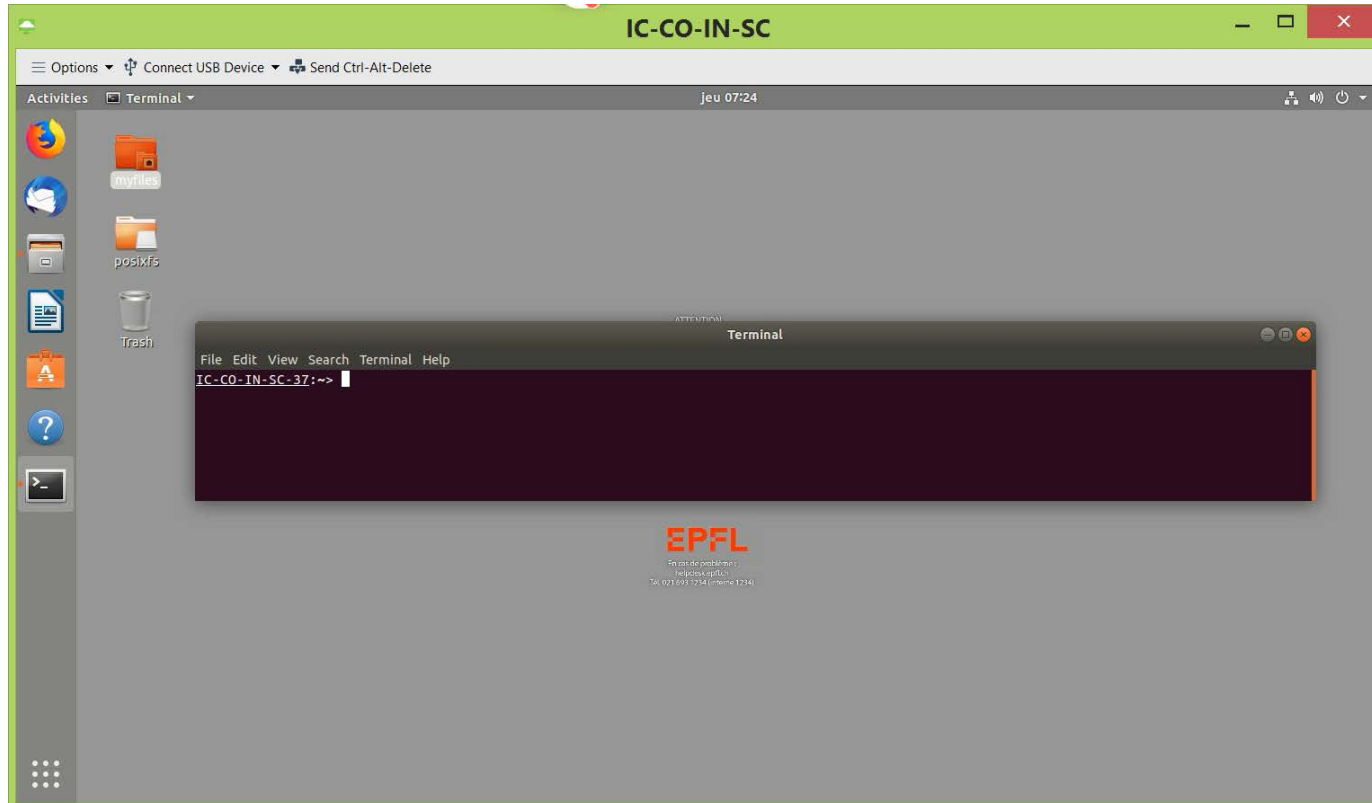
IC-CO-IN-SC

Options ▾ Connect USB Device ▾ Send Ctrl-Alt-Delete

Activities Terminal ▾ jeu 07:24

myfiles

posixfs

Trash

ATTENTION

Terminal

File Edit View Search Terminal Help

IC-CO-IN-SC-37:~>

EPFL

En cas de problèmes :
helpdesk.epfl.ch
Tél. 021 693 1234 (interne 1234)